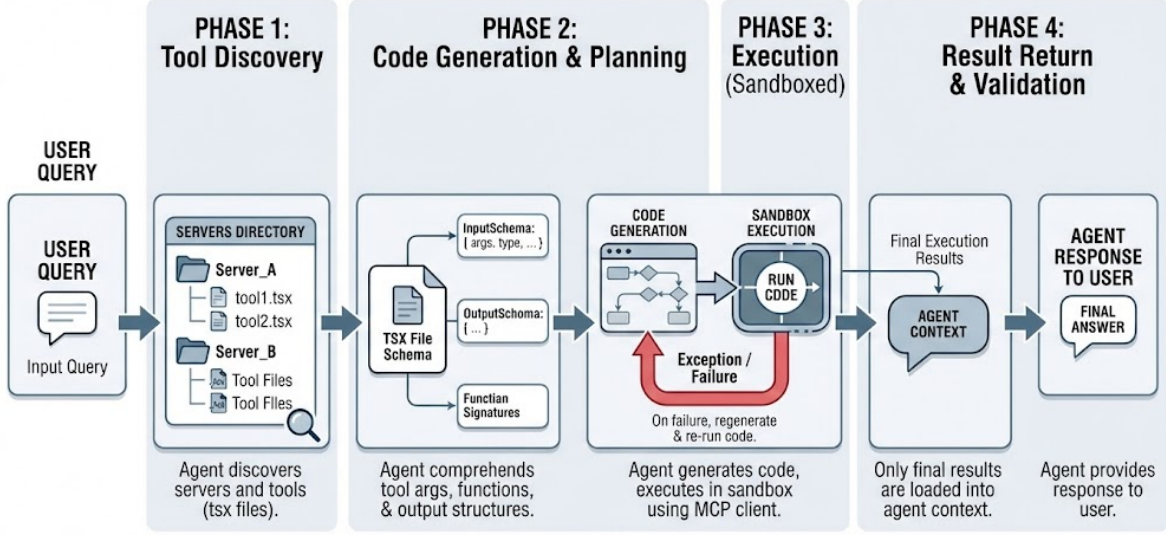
PHASE 1:
Tool Discovery

PHASE 2:
Code Generation & Planning

PHASE 3:
Execution
(Sandboxed)

PHASE 4:
Result Return & Validation

USER QUERY

USER QUERY

Input Query

SERVERS DIRECTORY

Server_A

tool1.tsx

tool2.tsx

Server_B

Tool Files

Tool FIles

Agent discovers servers and tools (tsx files).

TSX File Schema

InputSchema: { args, type, ... }

OutputSchema: { ... }

Functian Signatures

Agent comprehends tool args, functions, & output structures.

CODE GENERATION

SANDBOX EXECUTION

RUN CODE

Exception / Failure

On failure, regenerate & re-run code.

Agent generates code, executes in sandbox using MCP client.

Final Execution Results

AGENT CONTEXT

Only final results are loaded into agent context.

AGENT RESPONSE TO USER

FINAL ANSWER

Agent provides response to user.